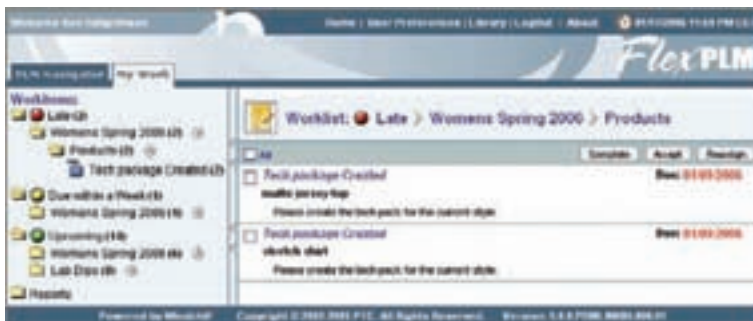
Welcome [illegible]

Home | User Preferences | Library | Logout | About

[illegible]

FlexPLM

PLM Navigation

My Work

Worklist:

Late (3)

Womens Spring 2006 (3)

Products (3)

Tech package Created (3)

Due within a Week (3)

Womens Spring 2006 (3)

Upcoming (4)

Womens Spring 2006 (4)

Lab Dips (0)

Reports

Worklist: Late > Womens Spring 2006 > Products

All

Complete

Accept

Reassign

Tech package Created

Due: 01/03/2006

matte jersey top

Please create the tech pack for the current style.

Tech package Created

Due: 01/03/2006

voile shirt

Please create the tech pack for the current style.

Powered by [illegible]

Copyright © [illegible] PTC. All Rights Reserved.

Version: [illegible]